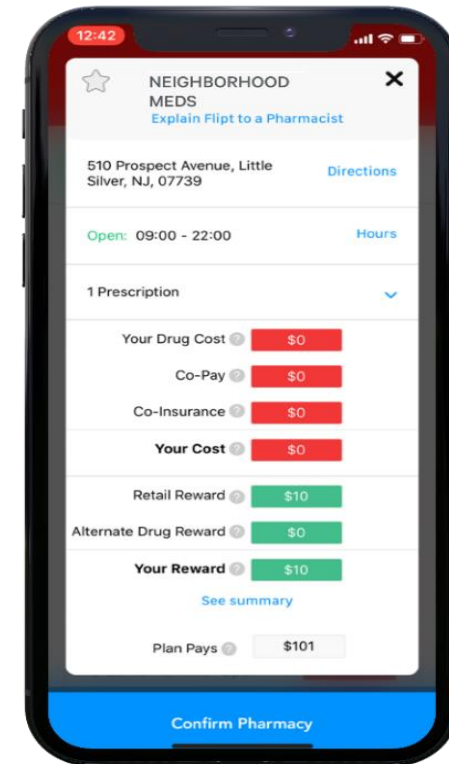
12:42

NEIGHBORHOOD MEDS
Explain Flipt to a Pharmacist

510 Prospect Avenue, Little Silver, NJ, 07739
Directions

Open: 09:00 - 22:00
Hours

1 Prescription

| | |
|---|---|
| Your Drug Cost | \$0 |
| Co-Pay | \$0 |
| Co-Insurance | \$0 |
| **Your Cost** | \$0 |
| Retail Reward | \$10 |
| Alternate Drug Reward | \$0 |
| **Your Reward** | \$10 |

See summary

Plan Pays \$101

Confirm Pharmacy